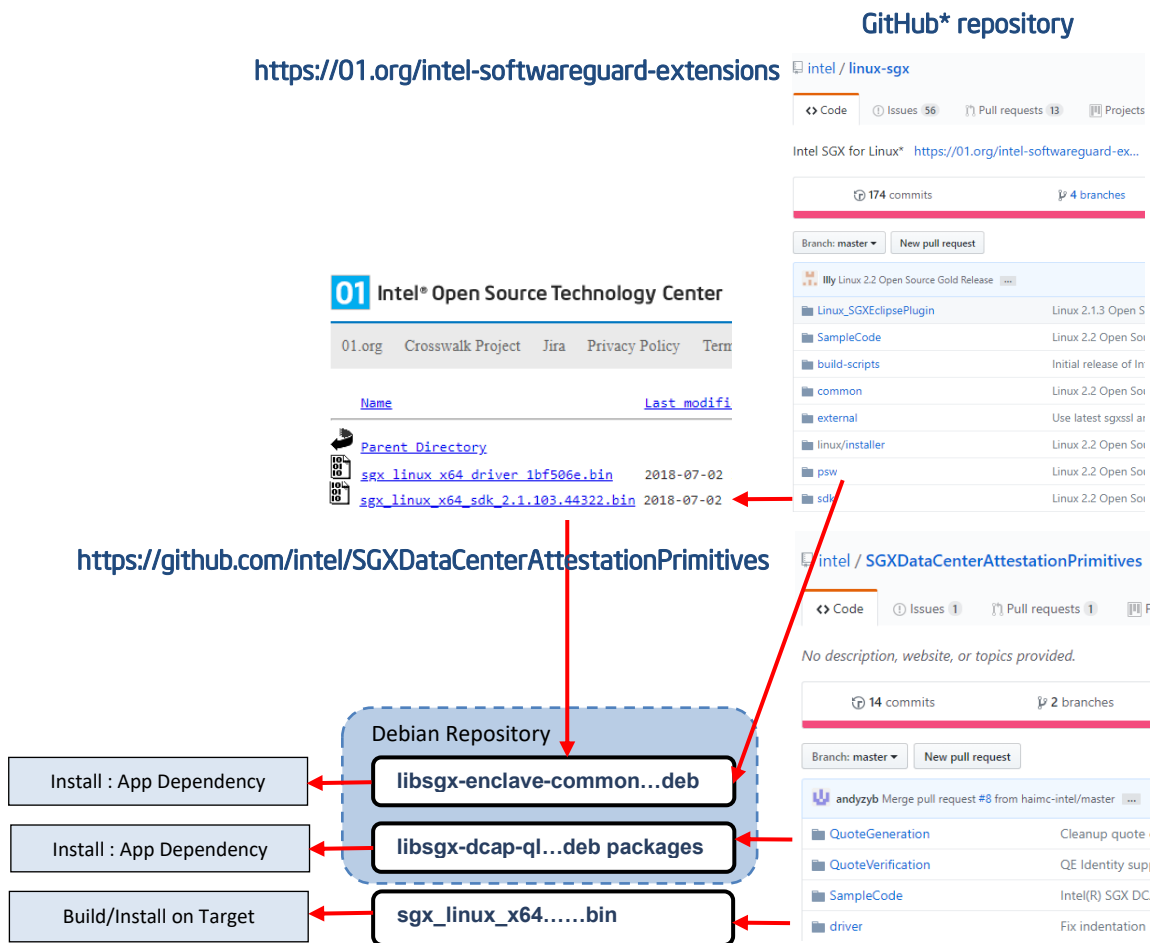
GitHub* repository

https://01.org/intel-softwareguard-extensions

intel / linux-sgx

Code | Issues 56 | Pull requests 13 | Projects

Intel SGX for Linux* https://01.org/intel-softwareguard-ex...

174 commits | 4 branches

Branch: master | New pull request

lllly Linux 2.2 Open Source Gold Release ...

| | |
|---|---|
| Linux_SGXEclipsePlugin | Linux 2.1.3 Open S |
| SampleCode | Linux 2.2 Open Sou |
| build-scripts | Initial release of In |
| common | Linux 2.2 Open Sou |
| external | Use latest sgxssl ar |
| linux/installer | Linux 2.2 Open Sou |
| psw | Linux 2.2 Open Sou |
| sdk | Linux 2.2 Open Sou |

01 Intel® Open Source Technology Center

01.org | Crosswalk Project | Jira | Privacy Policy | Term

Name | Last modifi

Parent Directory

sgx_linux_x64_driver_1bf506e.bin 2018-07-02

sgx_linux_x64_sdk_2.1.103.44322.bin 2018-07-02

https://github.com/intel/SGXDataCenterAttestationPrimitives

intel / SGXDataCenterAttestationPrimitives

Code | Issues 1 | Pull requests 1 |

No description, website, or topics provided.

14 commits | 2 branches

Branch: master | New pull request

andyzyb Merge pull request #8 from haimc-intel/master ...

| | |
|---|---|
| QuoteGeneration | Cleanup quote |
| QuoteVerification | QE Identity supp |
| SampleCode | Intel(R) SGX DC |
| driver | Fix indentation |

Debian Repository

libsgx-enclave-common…deb

libsgx-dcap-ql…deb packages

sgx_linux_x64……bin

Install : App Dependency

Install : App Dependency

Build/Install on Target